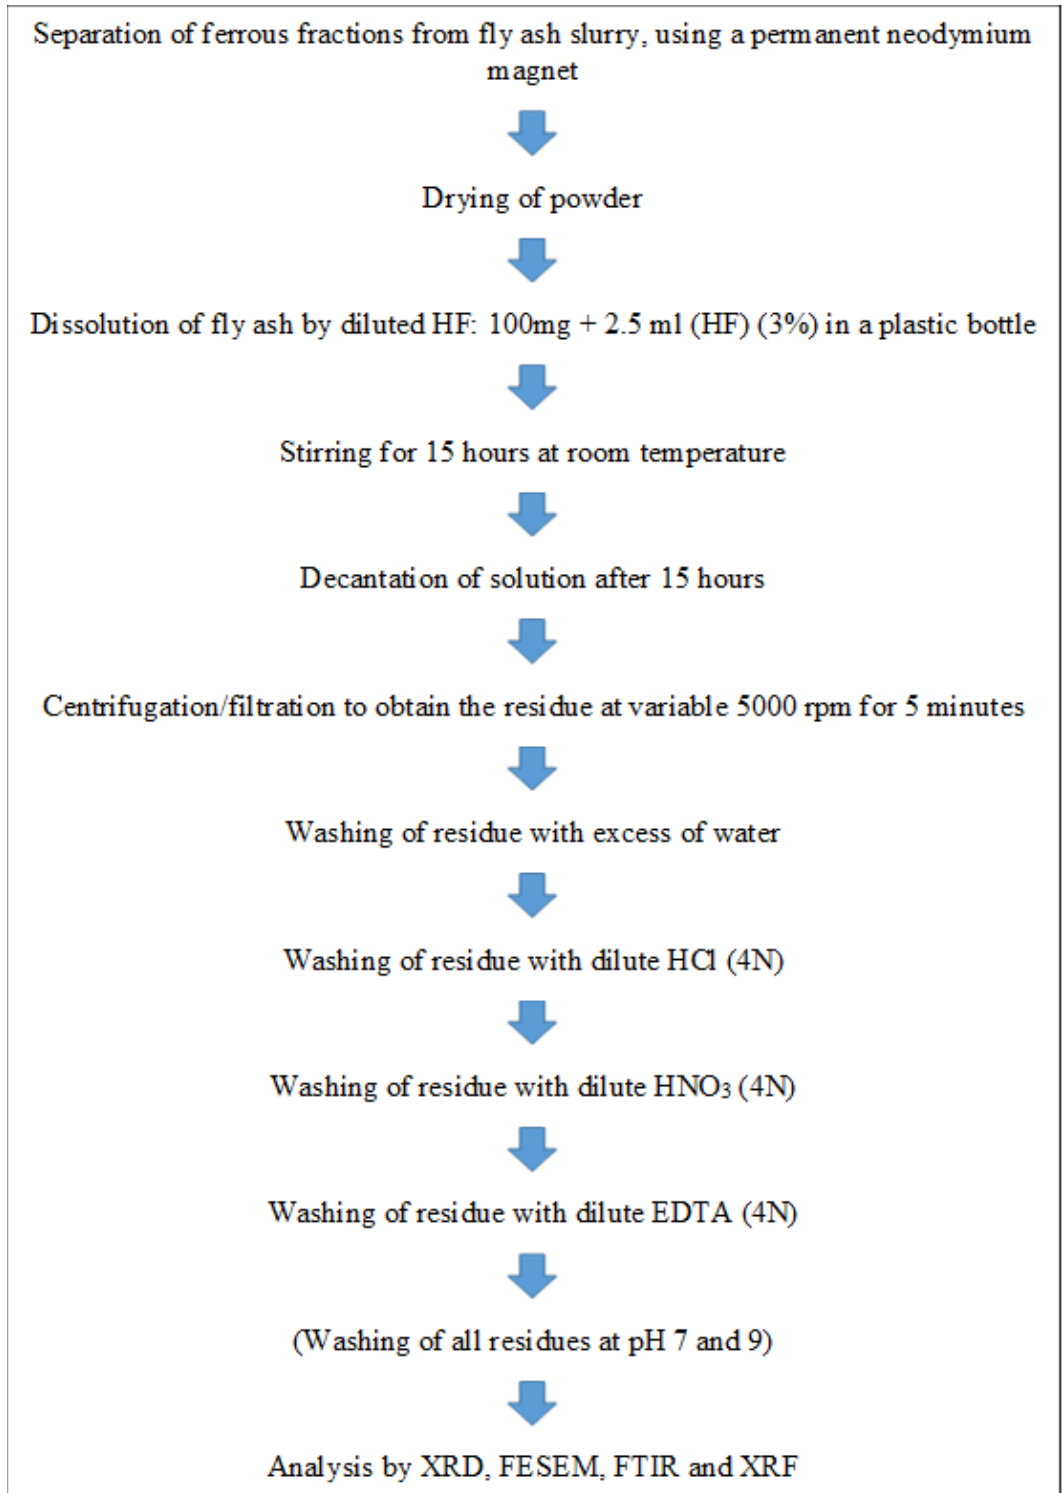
Separation of ferrous fractions from fly ash slurry, using a permanent neodymium magnet

Drying of powder

Dissolution of fly ash by diluted HF: 100mg + 2.5 ml (HF) (3%) in a plastic bottle

Stirring for 15 hours at room temperature

Decantation of solution after 15 hours

Centrifugation/filtration to obtain the residue at variable 5000 rpm for 5 minutes

Washing of residue with excess of water

Washing of residue with dilute HCl (4N)

Washing of residue with dilute $HNO_3$ (4N)

Washing of residue with dilute EDTA (4N)

(Washing of all residues at pH 7 and 9)

Analysis by XRD, FESEM, FTIR and XRF